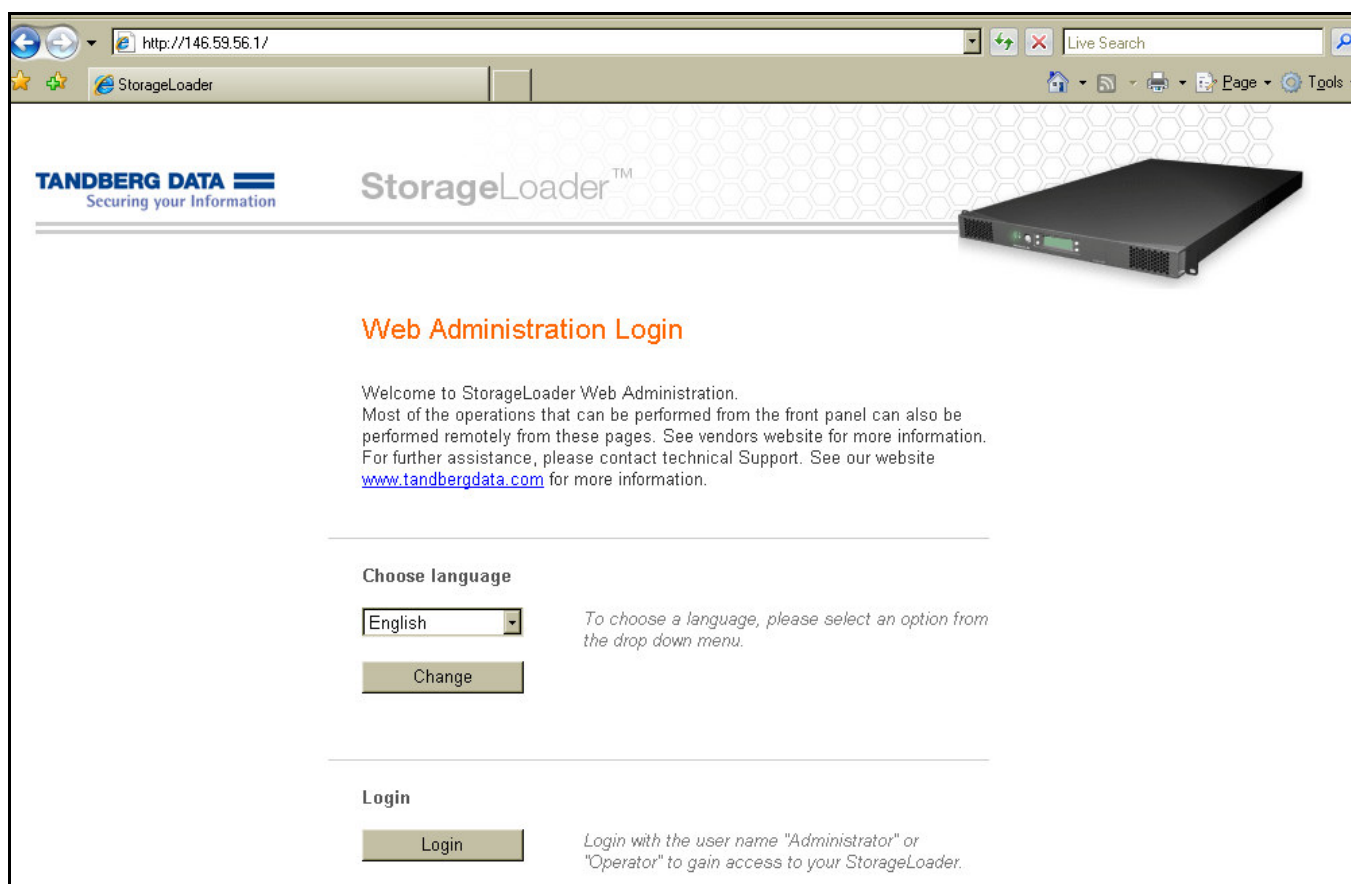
http://146.59.56.1/

Live Search

StorageLoader

Page Tools

TANDBERG DATA
Securing your Information

StorageLoader™

Web Administration Login

Welcome to StorageLoader Web Administration.
Most of the operations that can be performed from the front panel can also be performed remotely from these pages. See vendors website for more information. For further assistance, please contact technical Support. See our website www.tandbergdata.com for more information.

Choose language

English

To choose a language, please select an option from the drop down menu.

Change

Login

Login

Login with the user name "Administrator" or "Operator" to gain access to your StorageLoader.